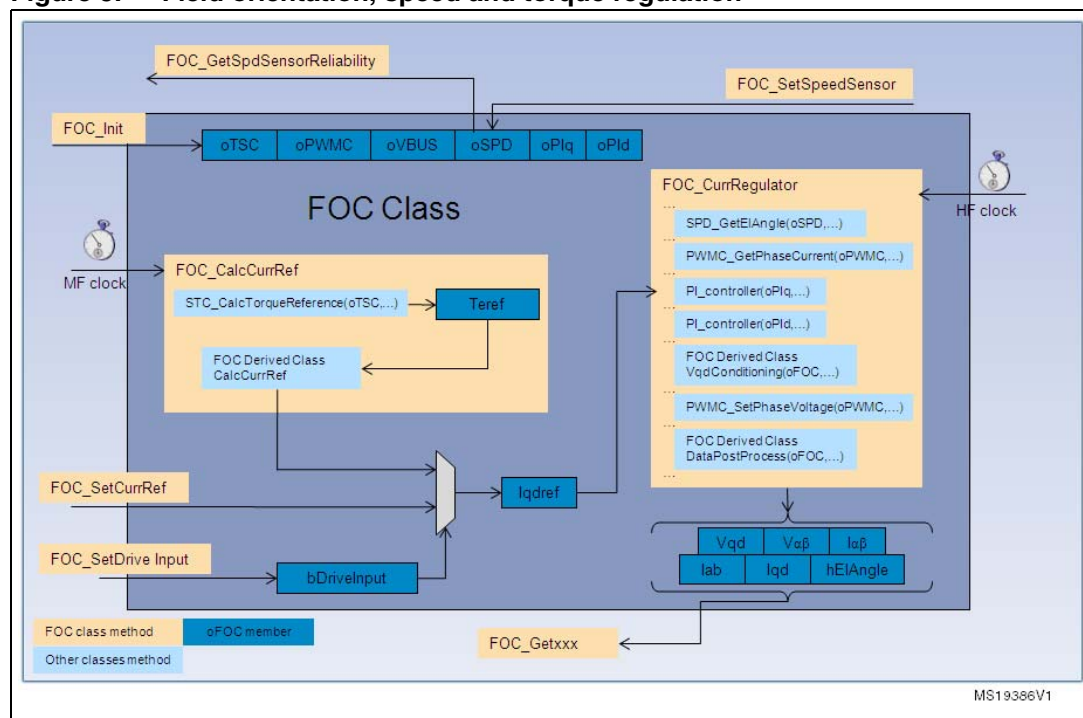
Figure 8. Field orientation, speed and torque regulation

FOC_GetSpdSensorReliability

FOC_SetSpeedSensor

FOC_Init

oTSC | oPWMC | oVBUS | oSPD | oPIq | oPId

FOC Class

MF clock

FOC_CalcCurrRef

STC_CalcTorqueReference(oTSC,...)

Teref

FOC Derived Class CalcCurrRef

FOC_CurrRegulator

...

SPD_GetElAngle(oSPD,...)

...

PWMC_GetPhaseCurrent(oPWMC,...)

...

PI_controller(oPIq,...)

...

PI_controller(oPId,...)

...

FOC Derived Class VqdConditioning(oFOC,...)

...

PWMC_SetPhaseVoltage(oPWMC,...)

...

FOC Derived Class DataPostProcess(oFOC,...)

...

HF clock

FOC_SetCurrRef

Iqdref

FOC_SetDrive Input

bDriveInput

Vqd | Vαβ | Iαβ

Iab | Iqd | hElAngle

FOC class method

oFOC member

Other classes method

FOC_Getxxx

MS19386V1